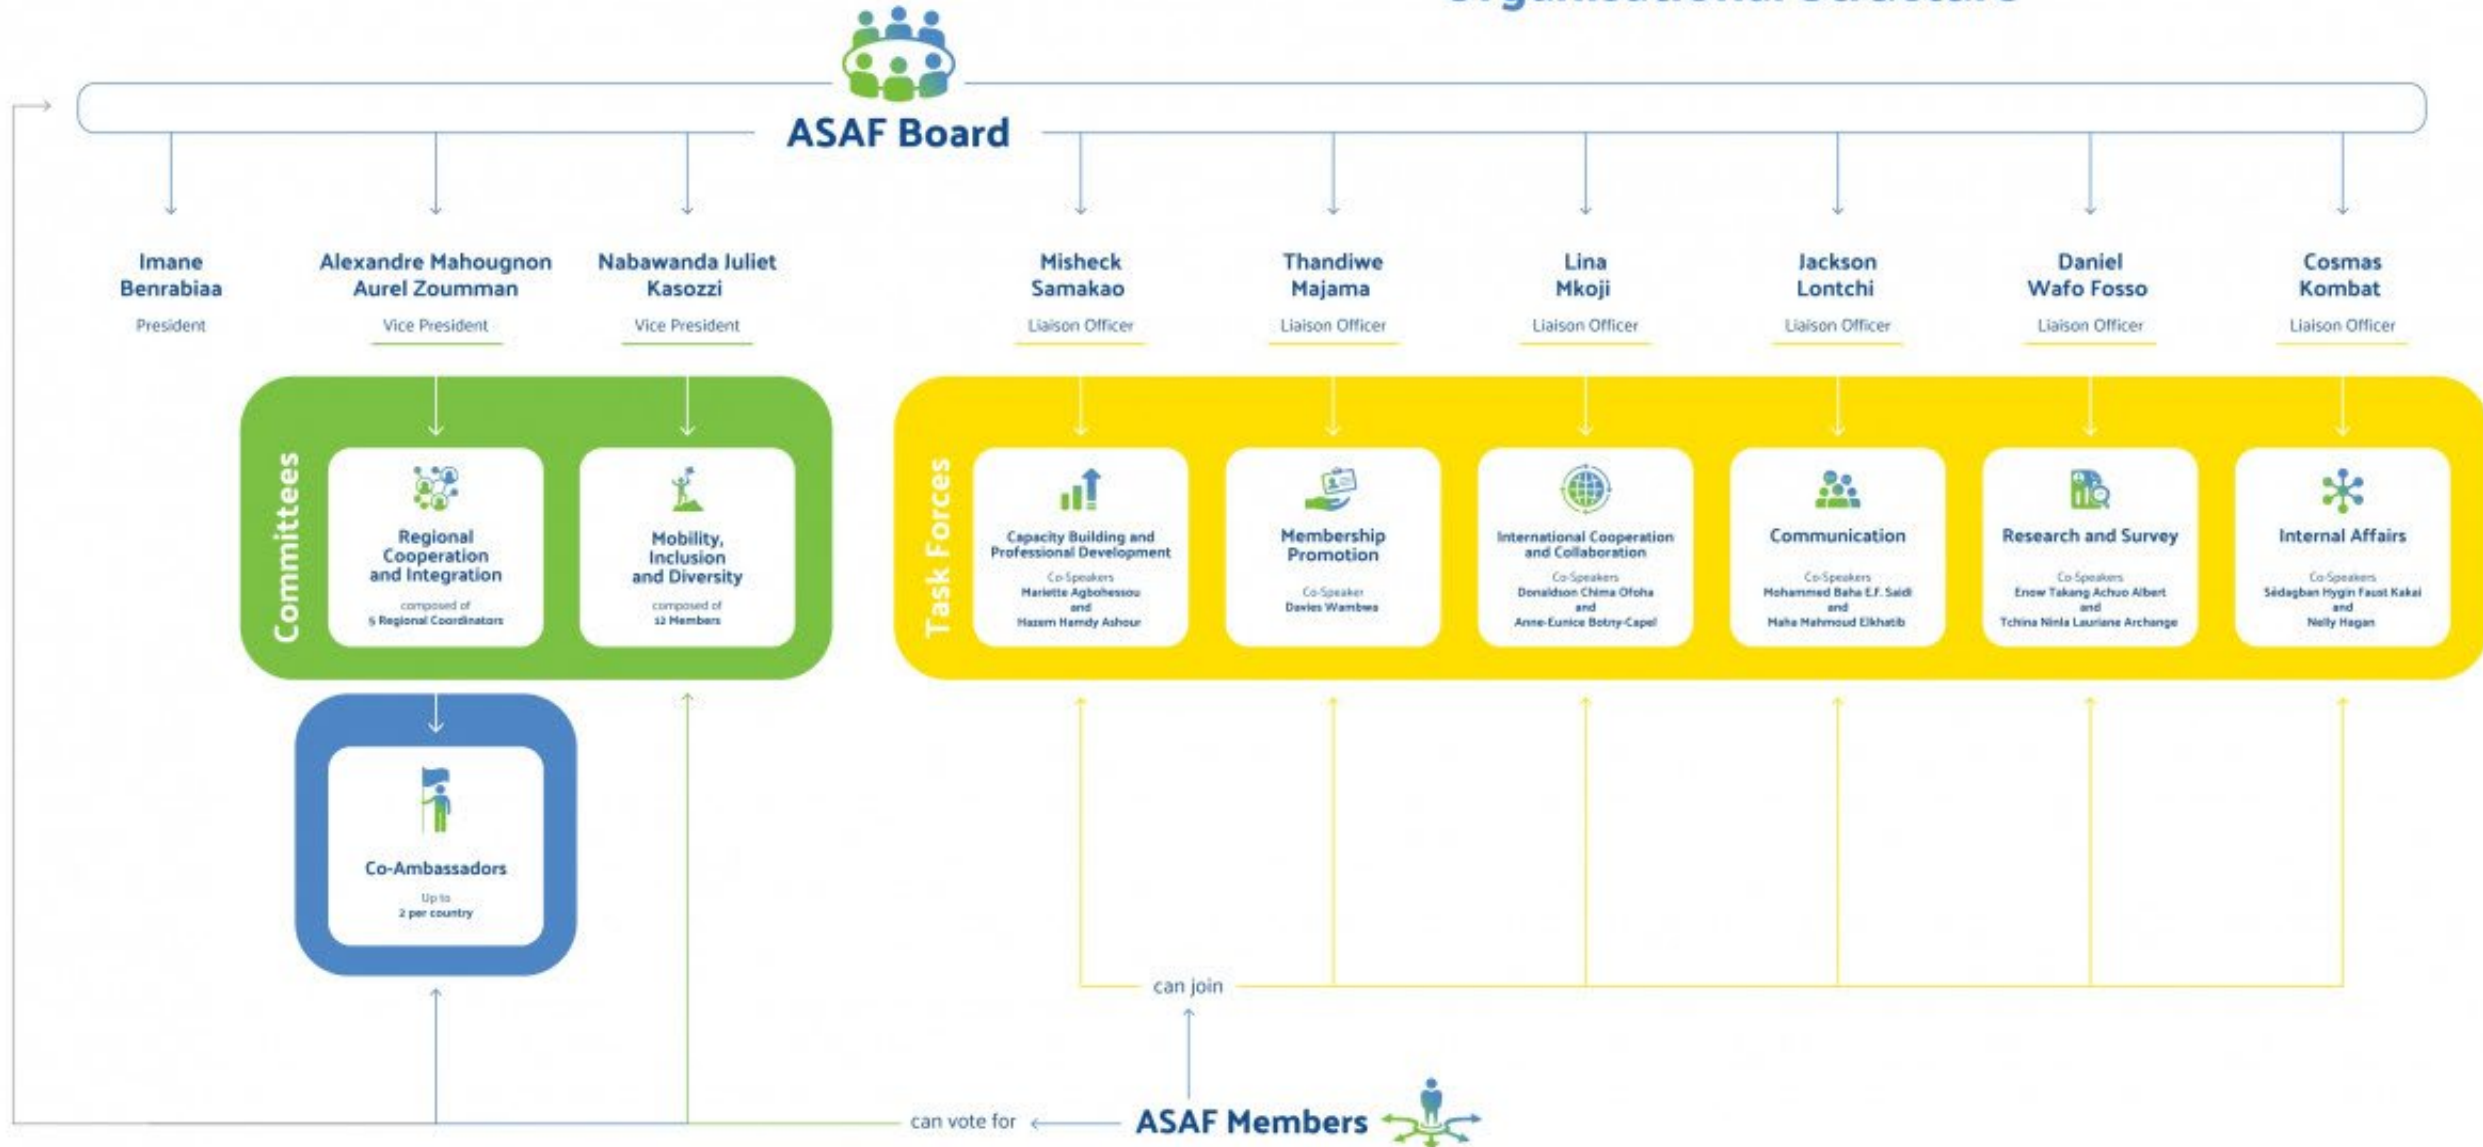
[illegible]

ASAF Board

Imane Benrabiaa
President

Alexandre Mahougnon Aurel Zoumman
Vice President

Nabawanda Juliet Kasozzi
Vice President

Misheck Samakao
Liaison Officer

Thandiwe Majama
Liaison Officer

Lina Mkoji
Liaison Officer

Jackson Lontchi
Liaison Officer

Daniel Wafo Fosso
Liaison Officer

Cosmas Kombat
Liaison Officer

Committees

Regional Cooperation and Integration
composed of
5 Regional Coordinators

Mobility, Inclusion and Diversity
composed of
12 Members

Task Forces

Capacity Building and Professional Development
Co-Speakers
Mariette Agbohessou
and
Hazem Hamdy Ashour

Membership Promotion
Co-Speaker
Davies Wambwa

International Cooperation and Collaboration
Co-Speakers
Donaldson Chima Ofoha
and
Anne-Eunice Botny-Capel

Communication
Co-Speakers
Mohammed Baha E.F. Saidi
and
Maha Mahmoud Elkhatib

Research and Survey
Co-Speakers
Enow Takang Achuo Albert
and
Tchina Ninla Lauriane Archange

Internal Affairs
Co-Speakers
Sèdagban Hygin Faust Kakai
and
Nelly Hagan

Co-Ambassadors
Up to
2 per country

can join

can vote for

ASAF Members